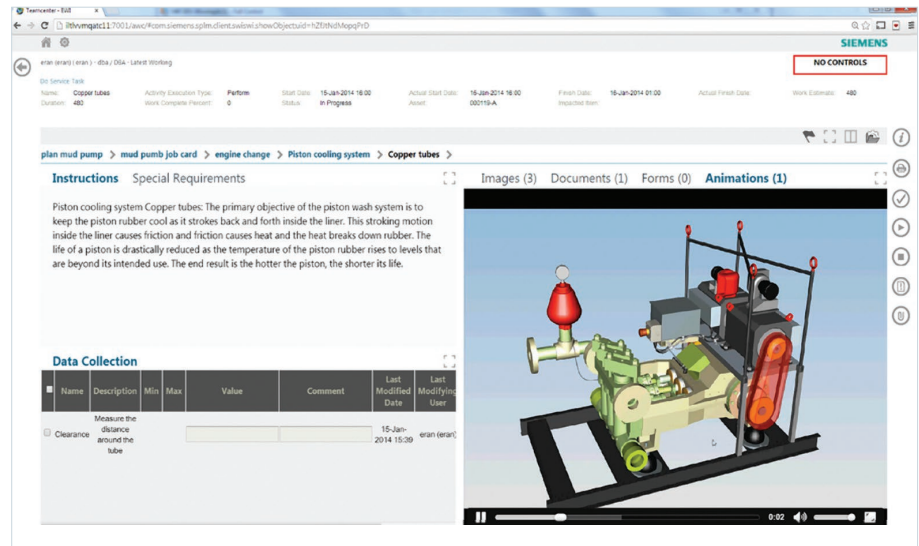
Teamcenter - EAR

iltlvvmqatc11:7001/awc/#com.siemens.splm.client.swiowi.showObject;uid=hZfXtNdMopqPrD

SIEMENS

eran (eran) ( eran ) - dba / DBA - Latest Working

NO CONTROLS

Do Service Task

Name: Copper tubes
Duration: 480
Activity Execution Type: Perform
Work Complete Percent: 0
Start Date: 15-Jan-2014 16:00
Status: In Progress
Actual Start Date: 16-Jan-2014 16:00
Asset: 000119-A
Finish Date: 16-Jan-2014 01:00
Impacted Item:
Actual Finish Date:
Work Estimate: 480

plan mud pump > mud pumb job card > engine change > Piston cooling system > Copper tubes >

Instructions Special Requirements

Piston cooling system Copper tubes: The primary objective of the piston wash system is to keep the piston rubber cool as it strokes back and forth inside the liner. This stroking motion inside the liner causes friction and friction causes heat and the heat breaks down rubber. The life of a piston is drastically reduced as the temperature of the piston rubber rises to levels that are beyond its intended use. The end result is the hotter the piston, the shorter its life.

Data Collection

| | Name | Description | Min | Max | Value | Comment | Last Modified Date | Last Modifying User |
|---|---|---|---|---|---|---|---|---|
| | Clearance | Measure the distance around the tube | | | | | 15-Jan-2014 15:39 | eran (eran) |

Images (3) Documents (1) Forms (0) Animations (1)

0:02